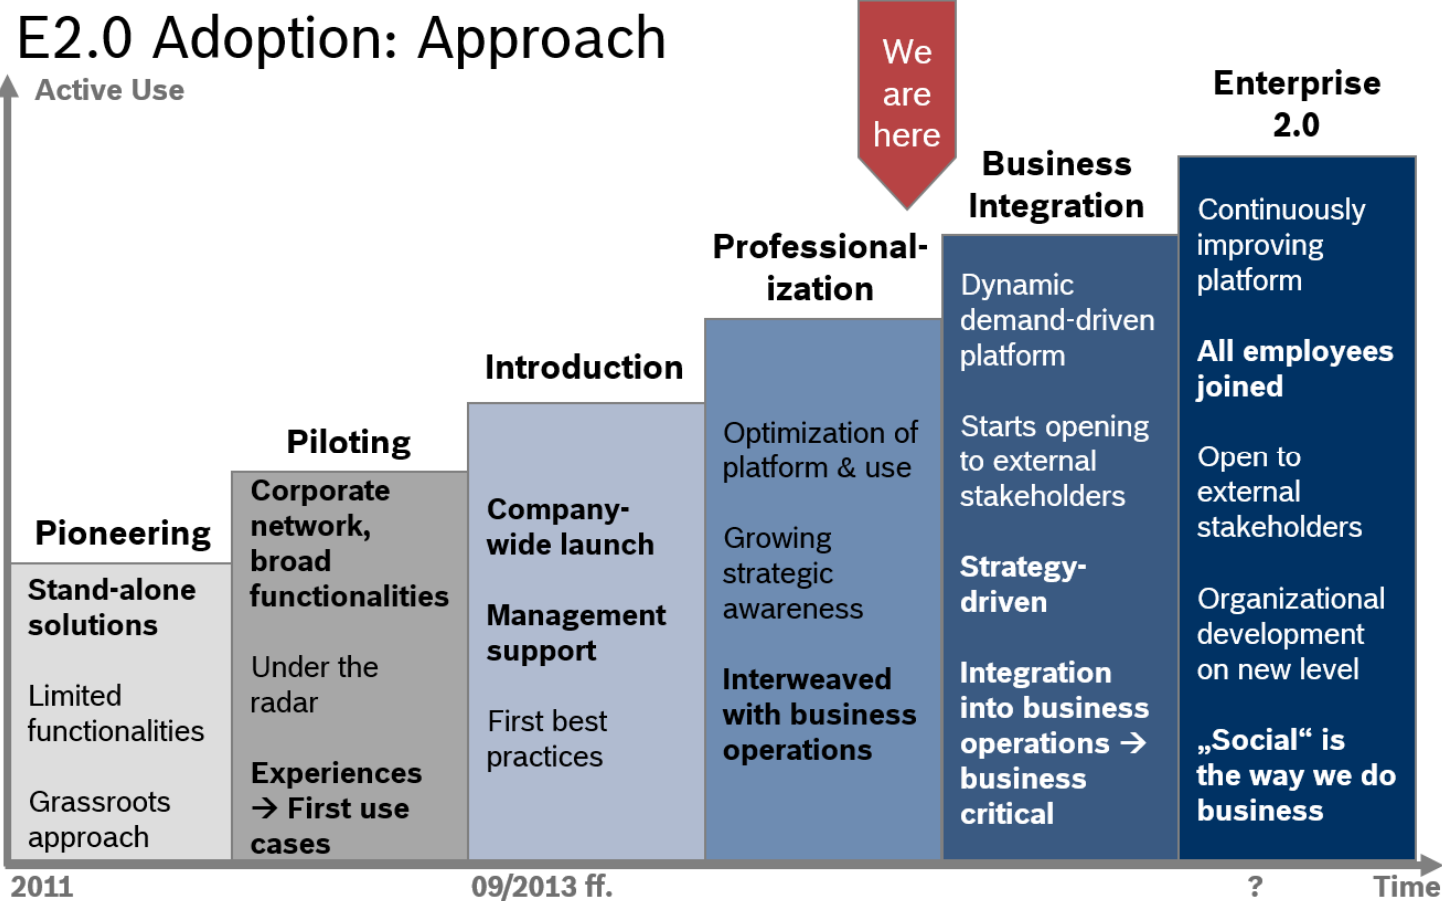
E2.0 Adoption: Approach

Active Use

We are here

Enterprise 2.0

Business Integration

Professionalization

Introduction

Piloting

Pioneering

Stand-alone solutions

Limited functionalities

Grassroots approach

Corporate network, broad functionalities

Under the radar

Experiences → First use cases

Company-wide launch

Management support

First best practices

Optimization of platform & use

Growing strategic awareness

Interweaved with business operations

Dynamic demand-driven platform

Starts opening to external stakeholders

Strategy-driven

Integration into business operations → business critical

Continuously improving platform

All employees joined

Open to external stakeholders

Organizational development on new level

„Social“ is the way we do business

2011

09/2013 ff.

?

Time